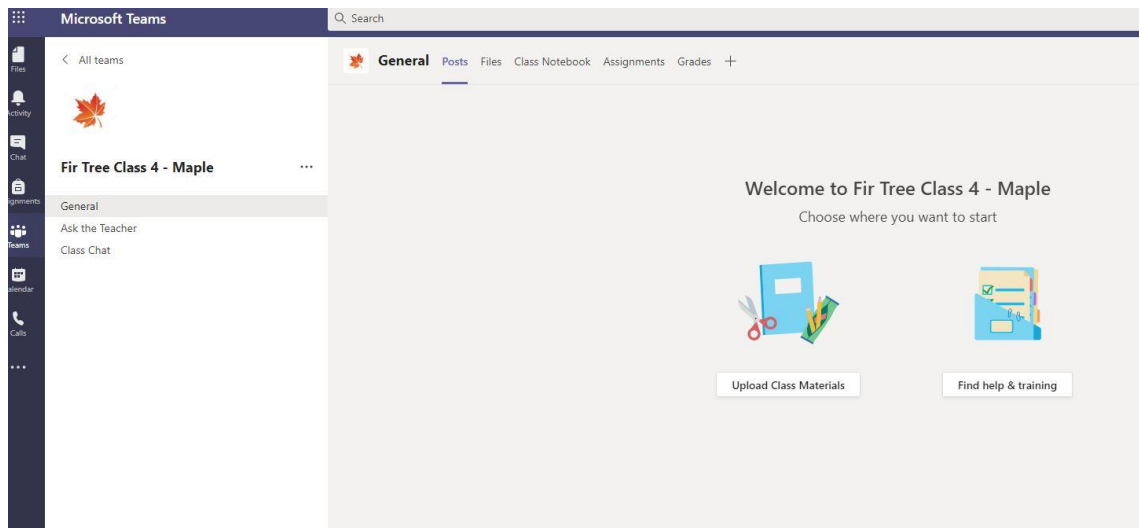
Microsoft Teams

Search

Files
Activity
Chat
ignments
Teams
alendar
Calls
...

< All teams

Fir Tree Class 4 - Maple ...

General
Ask the Teacher
Class Chat

General Posts Files Class Notebook Assignments Grades +

Welcome to Fir Tree Class 4 - Maple

Choose where you want to start

Upload Class Materials

Find help & training